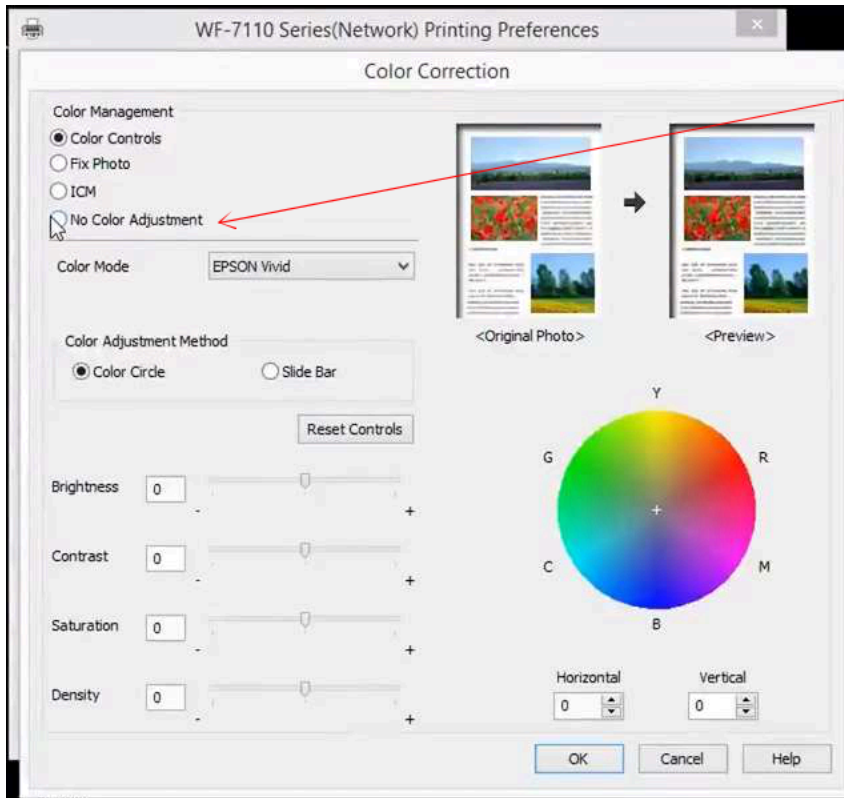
WF-7110 Series(Network) Printing Preferences

×

Color Correction

Color Management

Color Controls

Fix Photo

ICM

No Color Adjustment

Color Mode

EPSON Vivid

Color Adjustment Method

Color Circle

Slide Bar

Reset Controls

Brightness

0

-

+

Contrast

0

-

+

Saturation

0

-

+

Density

0

-

+

<Original Photo>

<Preview>

Y

G

R

C

M

B

+

Horizontal

0

Vertical

0

OK

Cancel

Help